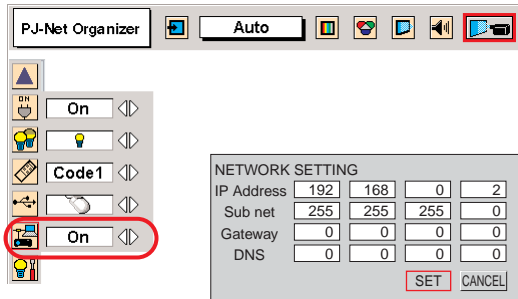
PJ-Net Organizer

Auto

On

Code1

On

NETWORK SETTING

| | | | | |
|---|---|---|---|---|
| IP Address | 192 | 168 | 0 | 2 |
| Sub net | 255 | 255 | 255 | 0 |
| Gateway | 0 | 0 | 0 | 0 |
| DNS | 0 | 0 | 0 | 0 |

SET CANCEL